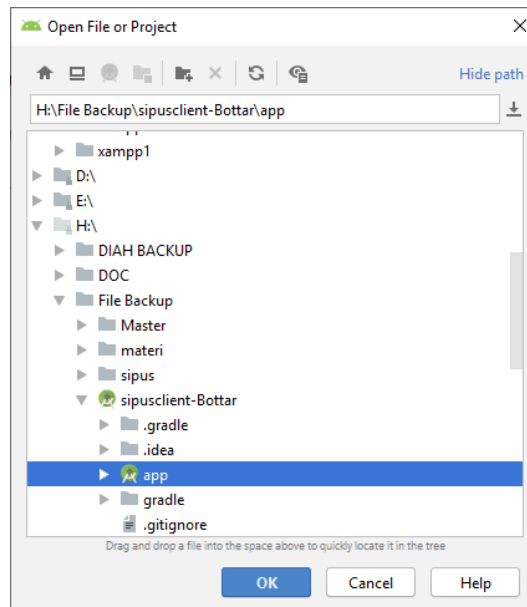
Open File or Project

Hide path

H:\File Backup\sipusclient-Bottar\app

xampp1
D:\
E:\
H:\
DIAH BACKUP
DOC
File Backup
Master
materi
sipus
sipusclient-Bottar
.gradle
.idea
app
gradle
.gitignore

Drag and drop a file into the space above to quickly locate it in the tree

OK
Cancel
Help